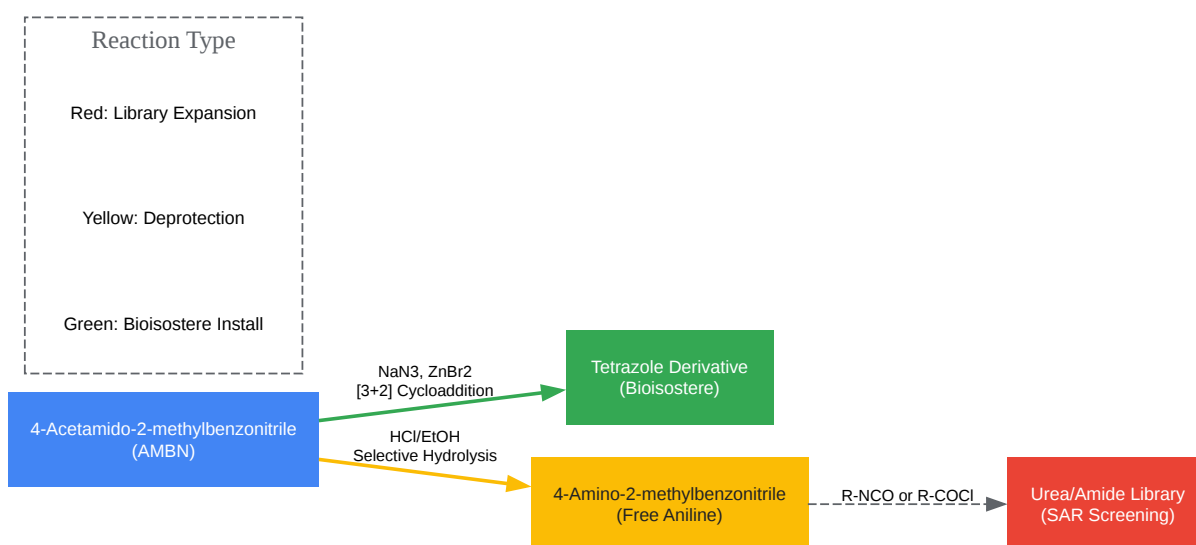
Reaction Type

Red: Library Expansion

Yellow: Deprotection

Green: Bioisostere Install

NaN3, ZnBr2
[3+2] Cycloaddition

Tetrazole Derivative
(Bioisostere)

4-Acetamido-2-methylbenzonitrile
(AMBN)

HCl/EtOH
Selective Hydrolysis

4-Amino-2-methylbenzonitrile
(Free Aniline)

R-NCO or R-COCl

Urea/Amide Library
(SAR Screening)